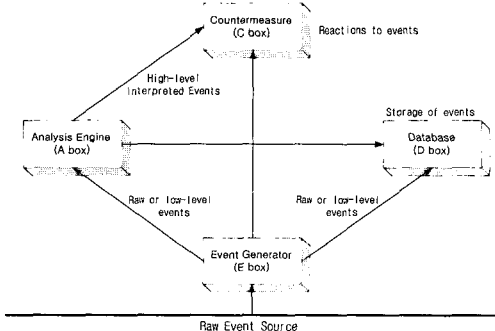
Countermeasure
(C box)

Reactions to events

High-level
Interpreted Events

Storage of events

Analysis Engine
(A box)

Database
(D box)

Raw or low-level
events

Raw or low-level
events

Event Generator
(E box)

Raw Event Source